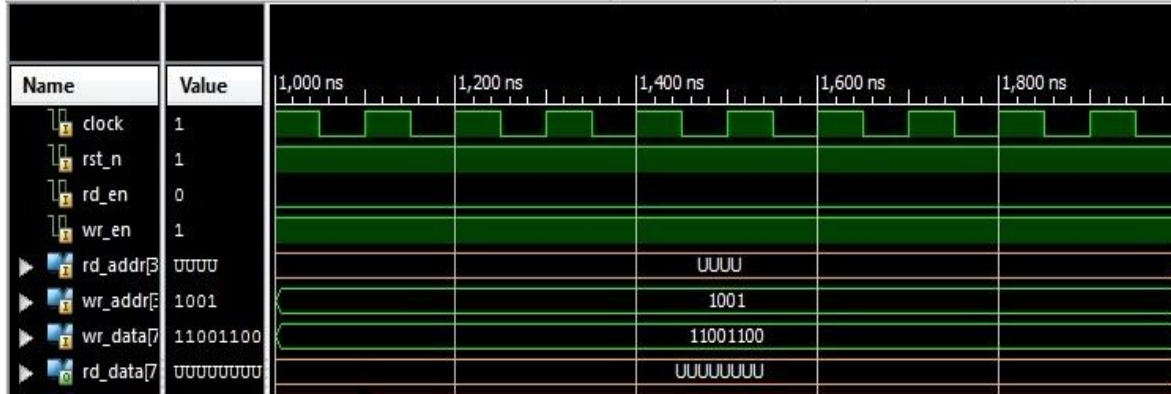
| Name | Value | 1,000 ns | 1,200 ns | 1,400 ns | 1,600 ns | 1,800 ns |
|---|---|---|---|---|---|---|
| clock | 1 | | | | | |
| rst_n | 1 | | | | | |
| rd_en | 0 | | | | | |
| wr_en | 1 | | | | | |
| rd_addr[3 | UUUU | | | UUUU | | |
| wr_addr[3 | 1001 | | | 1001 | | |
| wr_data[7 | 11001100 | | | 11001100 | | |
| rd_data[7 | UUUUUUUU | | | UUUUUUUU | | |